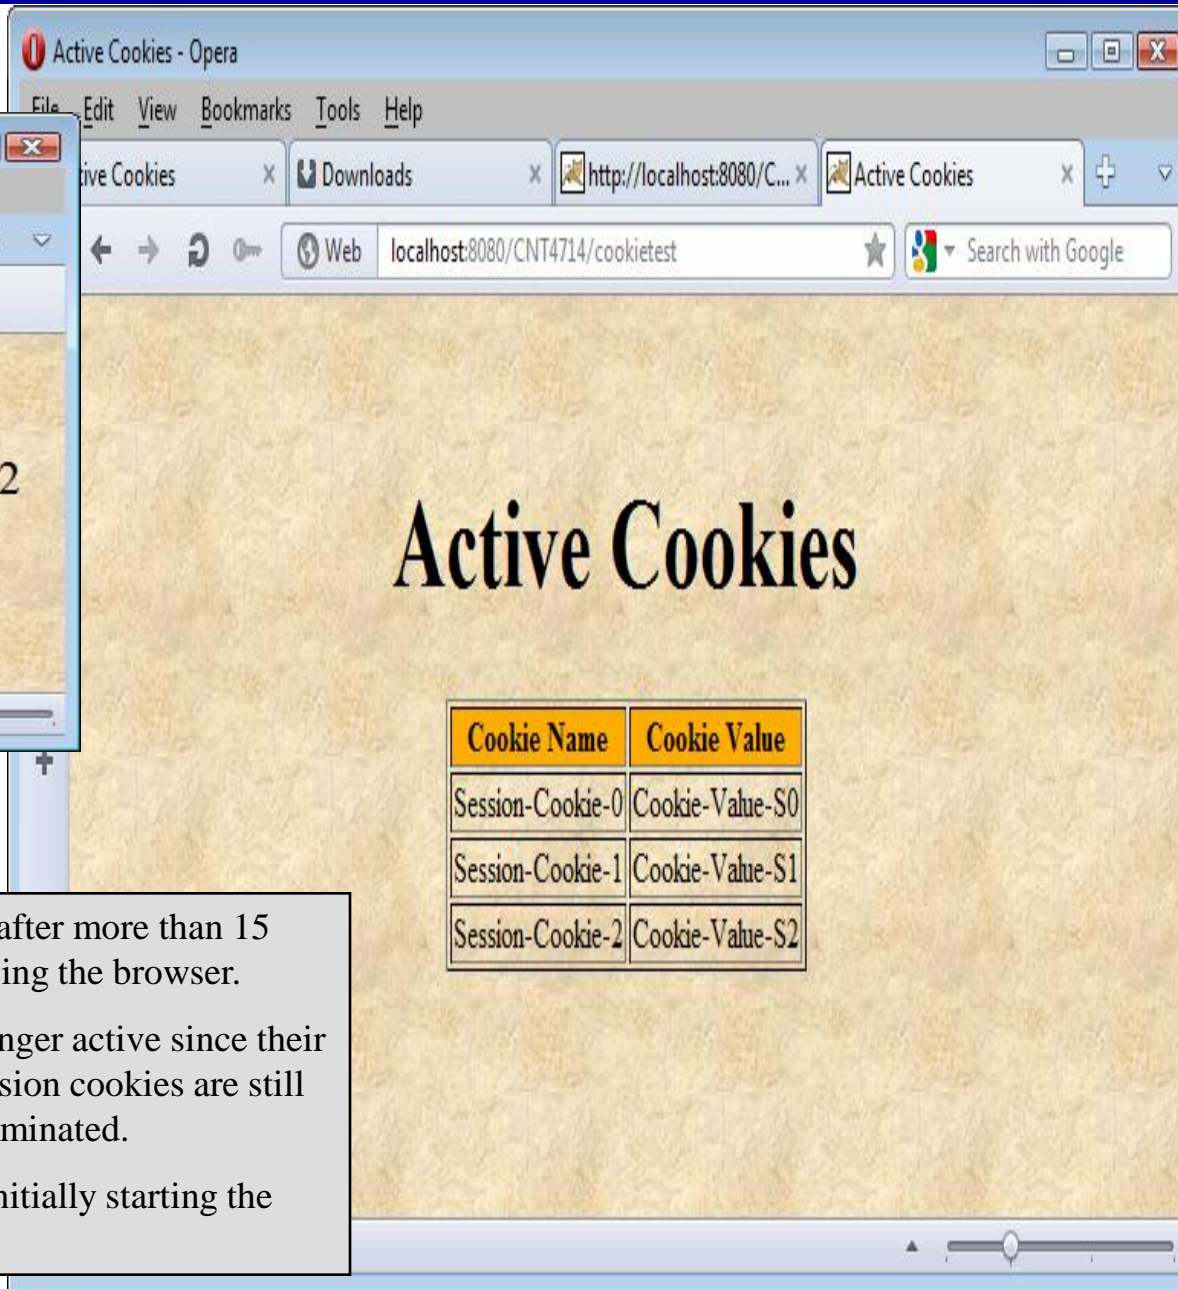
Active Cookies - Opera

File Edit View Bookmarks Tools Help

tive Cookies × Downloads × http://localhost:8080/C... × Active Cookies ×

Web localhost:8080/CNT4714/cookietest

Search with Google

2

Active Cookies

| Cookie Name | Cookie Value |
|---|---|
| Session-Cookie-0 | Cookie-Value-S0 |
| Session-Cookie-1 | Cookie-Value-S1 |
| Session-Cookie-2 | Cookie-Value-S2 |

after more than 15 ing the browser.

nger active since their sion cookies are still minated.

nitially starting the